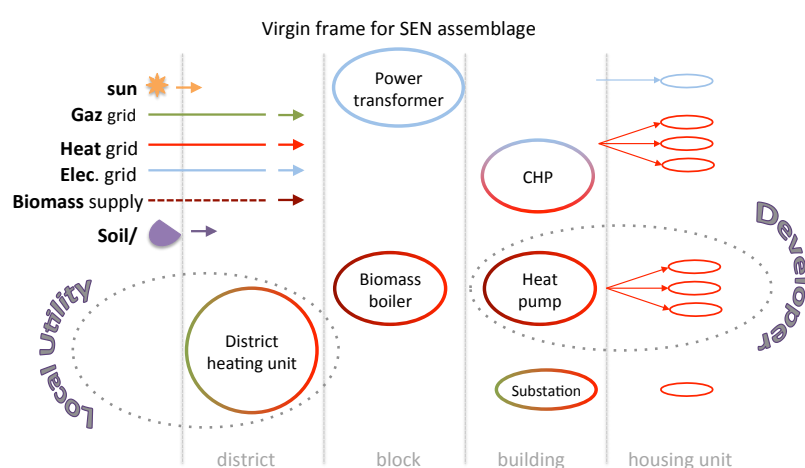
Virgin frame for SEN assemblage

sun

Gaz grid

Heat grid

Elec. grid

Biomass supply

Soil/

Power transformer

CHP

Biomass boiler

Heat pump

District heating unit

Substation

Local Utility

Developer

district

block

building

housing unit